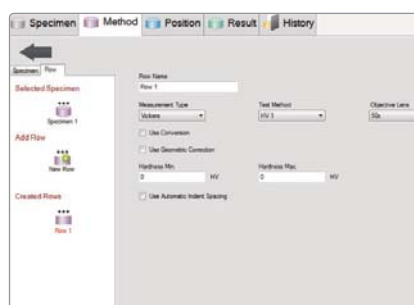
Specimen Method Position Result History

Specimen Row

Selected Specimen

Specimen 1

Add Row

New Row

Created Rows

Row 1

Row Name
Row 1

Measurement Type
Vickers

Test Method
HV 1

Objective Lens
50x

Use Conversion

Use Geometric Correction

Hardness Min
0 HV

Hardness Max
0 HV

Use Automatic Indent Spacing